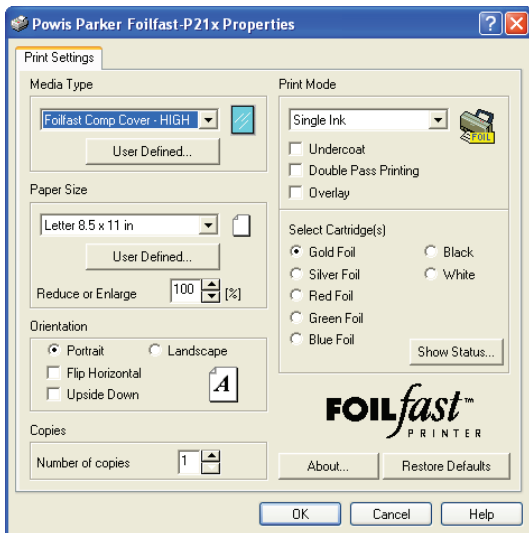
Powis Parker Foilfast-P21x Properties

?
X

Print Settings

Media Type

Foilfast Comp Cover - HIGH

User Defined...

Paper Size

Letter 8.5 x 11 in

User Defined...

Reduce or Enlarge 100 [%]

Orientation

Portrait
Landscape
Flip Horizontal
Upside Down

A

Copies

Number of copies 1

Print Mode

Single Ink

FOIL

Undercoat
Double Pass Printing
Overlay

Select Cartridge(s)

Gold Foil
Black
Silver Foil
White
Red Foil
Green Foil
Blue Foil

Show Status...

FOILfast™
PRINTER

About...
Restore Defaults

OK
Cancel
Help